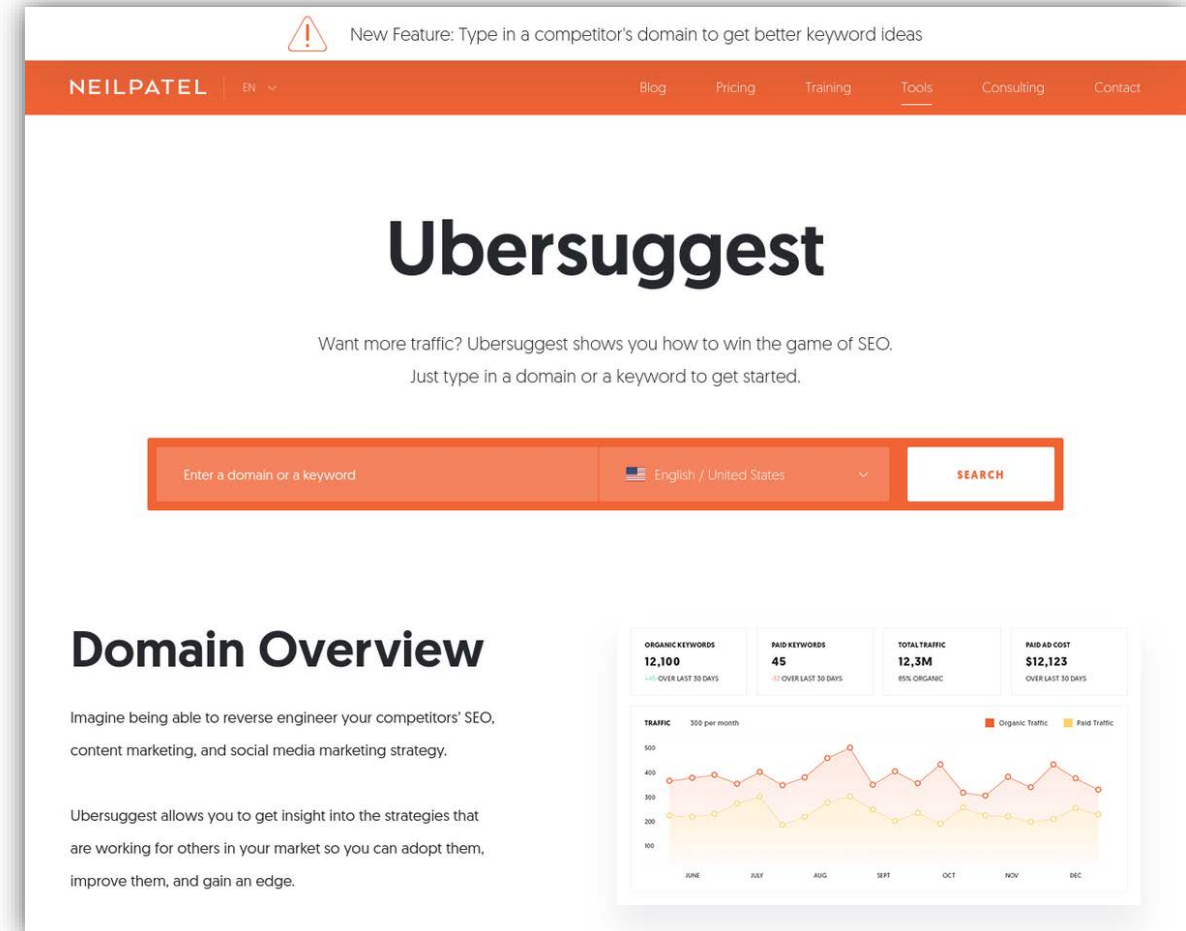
New Feature: Type in a competitor's domain to get better keyword ideas

NEILPATEL EN

Blog Pricing Training Tools Consulting Contact

Ubersuggest

Want more traffic? Ubersuggest shows you how to win the game of SEO. Just type in a domain or a keyword to get started.

Enter a domain or a keyword

English / United States

SEARCH

Domain Overview

Imagine being able to reverse engineer your competitors' SEO, content marketing, and social media marketing strategy.

Ubersuggest allows you to get insight into the strategies that are working for others in your market so you can adopt them, improve them, and gain an edge.

ORGANIC KEYWORDS
12,100
+45 OVER LAST 30 DAYS

PAID KEYWORDS
45
-12 OVER LAST 30 DAYS

TOTAL TRAFFIC
12,3M
85% ORGANIC

PAID AD COST
$12,123
OVER LAST 30 DAYS

TRAFFIC 300 per month

Organic Traffic Paid Traffic

500
400
300
200
100

JUNE JULY AUG SEPT OCT NOV DEC